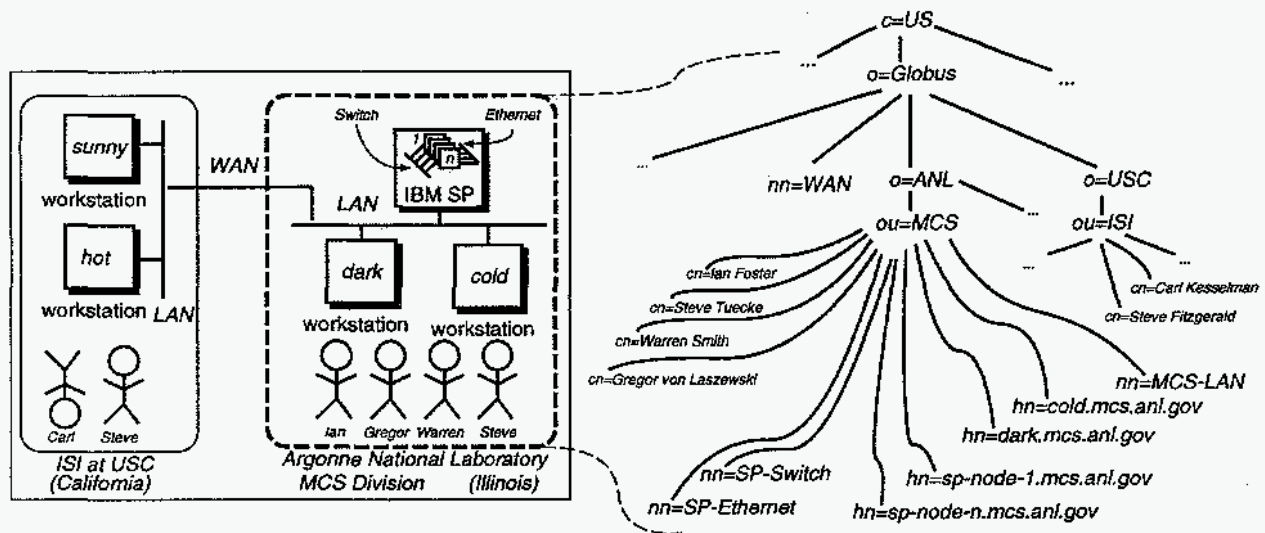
sunny
workstation
hot
workstation
LAN
WAN
Switch
Ethernet
1
n
IBM SP
LAN
dark
workstation
cold
workstation
Carl
Steve
Ian
Gregor
Warren
Steve
ISI at USC
(California)
Argonne National Laboratory
MCS Division (Illinois)

c=US
...
o=Globus
...
...
nn=WAN
o=ANL
o=USC
ou=MCS
...
ou=ISI
...
...
cn=Ian Foster
cn=Steve Tuecke
cn=Warren Smith
cn=Gregor von Laszewski
cn=Carl Kesselman
cn=Steve Fitzgerald
nn=MCS-LAN
hn=cold.mcs.anl.gov
hn=dark.mcs.anl.gov
nn=SP-Switch
hn=sp-node-1.mcs.anl.gov
nn=SP-Ethernet
hn=sp-node-n.mcs.anl.gov